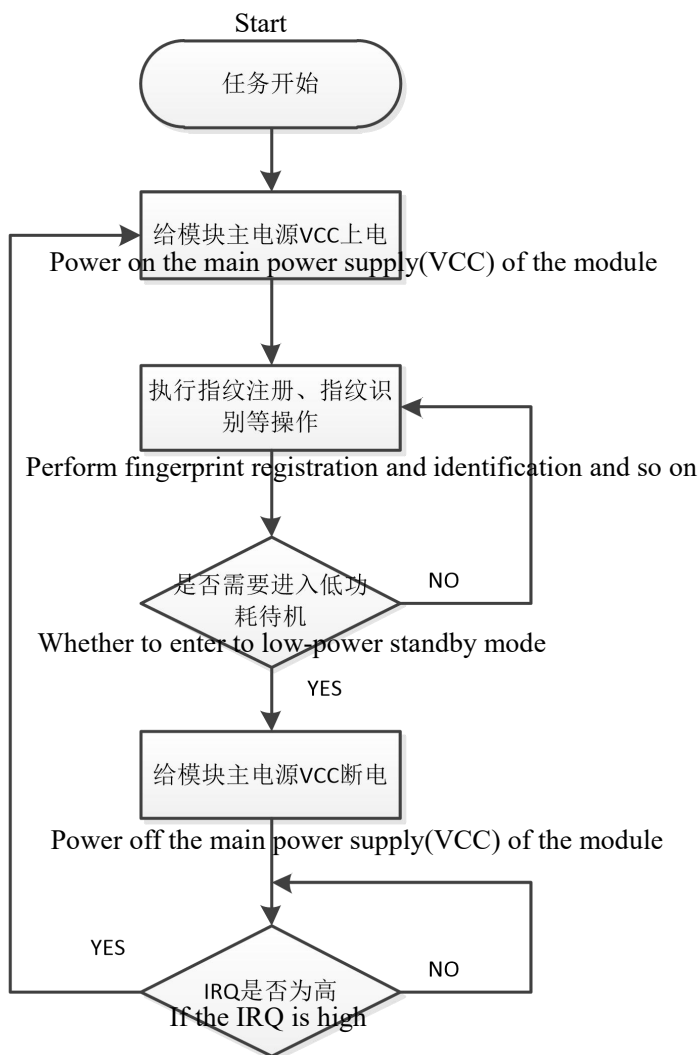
Start

任务开始

给模块主电源VCC上电

Power on the main power supply(VCC) of the module

执行指纹注册、指纹识别等操作

Perform fingerprint registration and identification and so on

是否需要进入低功耗待机

NO

Whether to enter to low-power standby mode

YES

给模块主电源VCC断电

Power off the main power supply(VCC) of the module

YES

IRQ是否为高

NO

If the IRQ is high